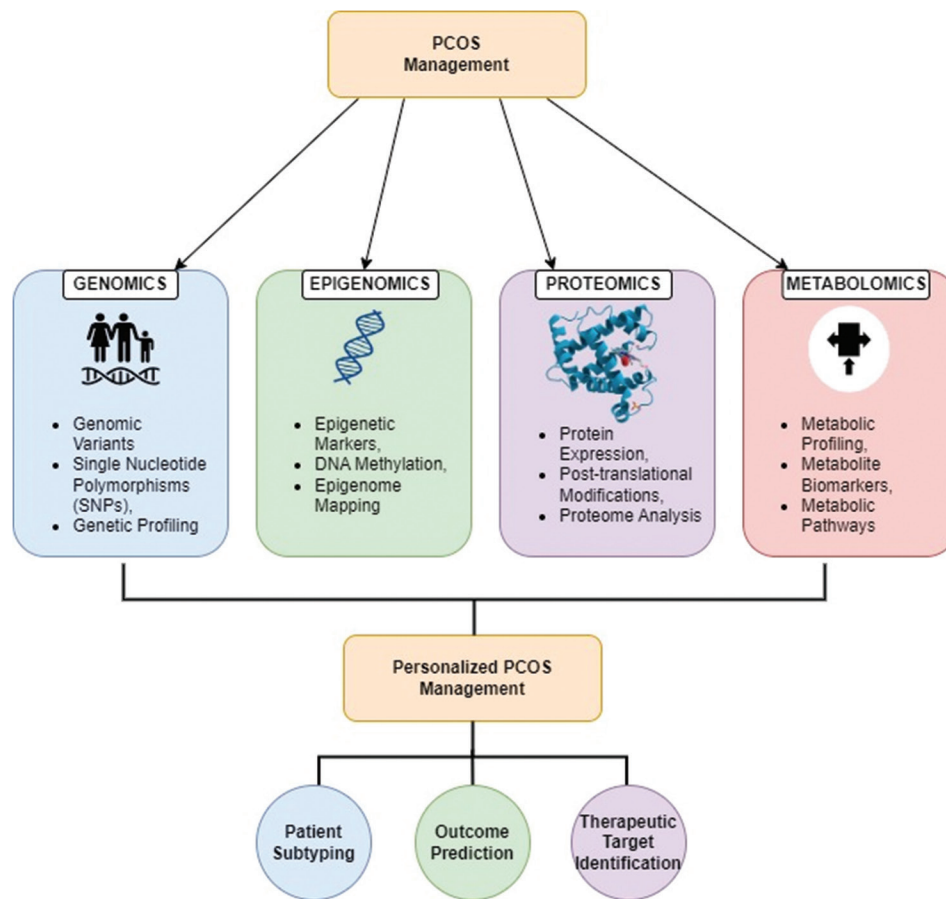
PCOS Management

GENOMICS

- Genomic Variants
- Single Nucleotide Polymorphisms (SNPs),
- Genetic Profiling

EPIGENOMICS

- Epigenetic Markers,
- DNA Methylation,
- Epigenome Mapping

PROTEOMICS

- Protein Expression,
- Post-translational Modifications,
- Proteome Analysis

METABOLOMICS

- Metabolic Profiling,
- Metabolite Biomarkers,
- Metabolic Pathways

Personalized PCOS Management

Patient Subtyping

Outcome Prediction

Therapeutic Target Identification